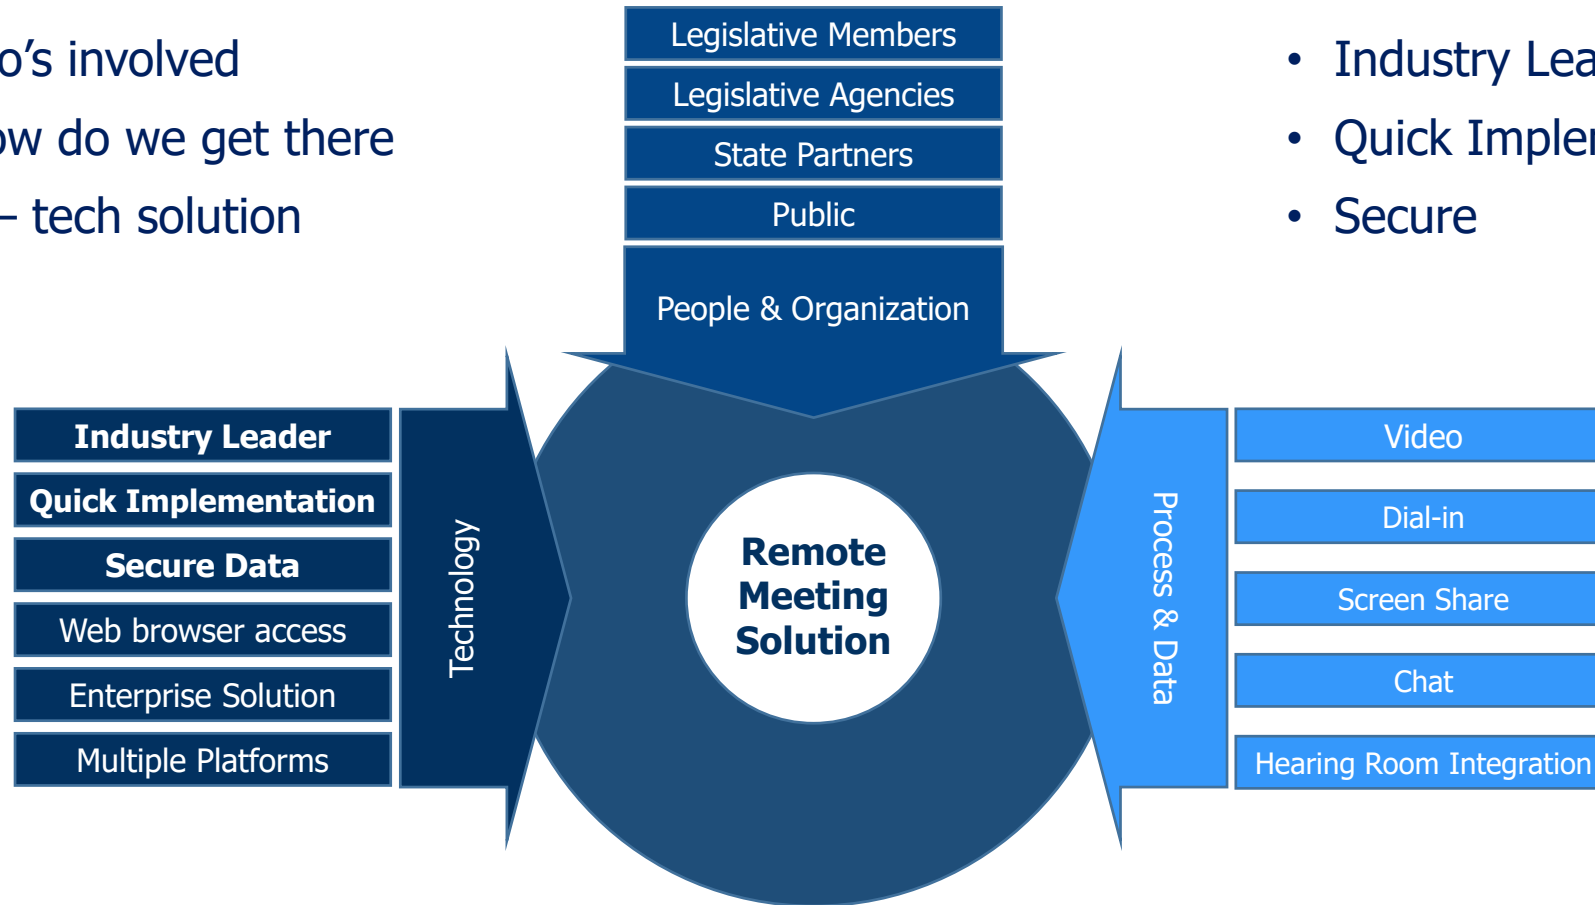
o’s involved

ow do we get there

– tech solution

Legislative Members

Legislative Agencies

State Partners

Public

People & Organization

• Industry Lea

• Quick Impler

• Secure

Industry Leader

Quick Implementation

Secure Data

Web browser access

Enterprise Solution

Multiple Platforms

Technology

Remote Meeting Solution

Process & Data

Video

Dial-in

Screen Share

Chat

Hearing Room Integration